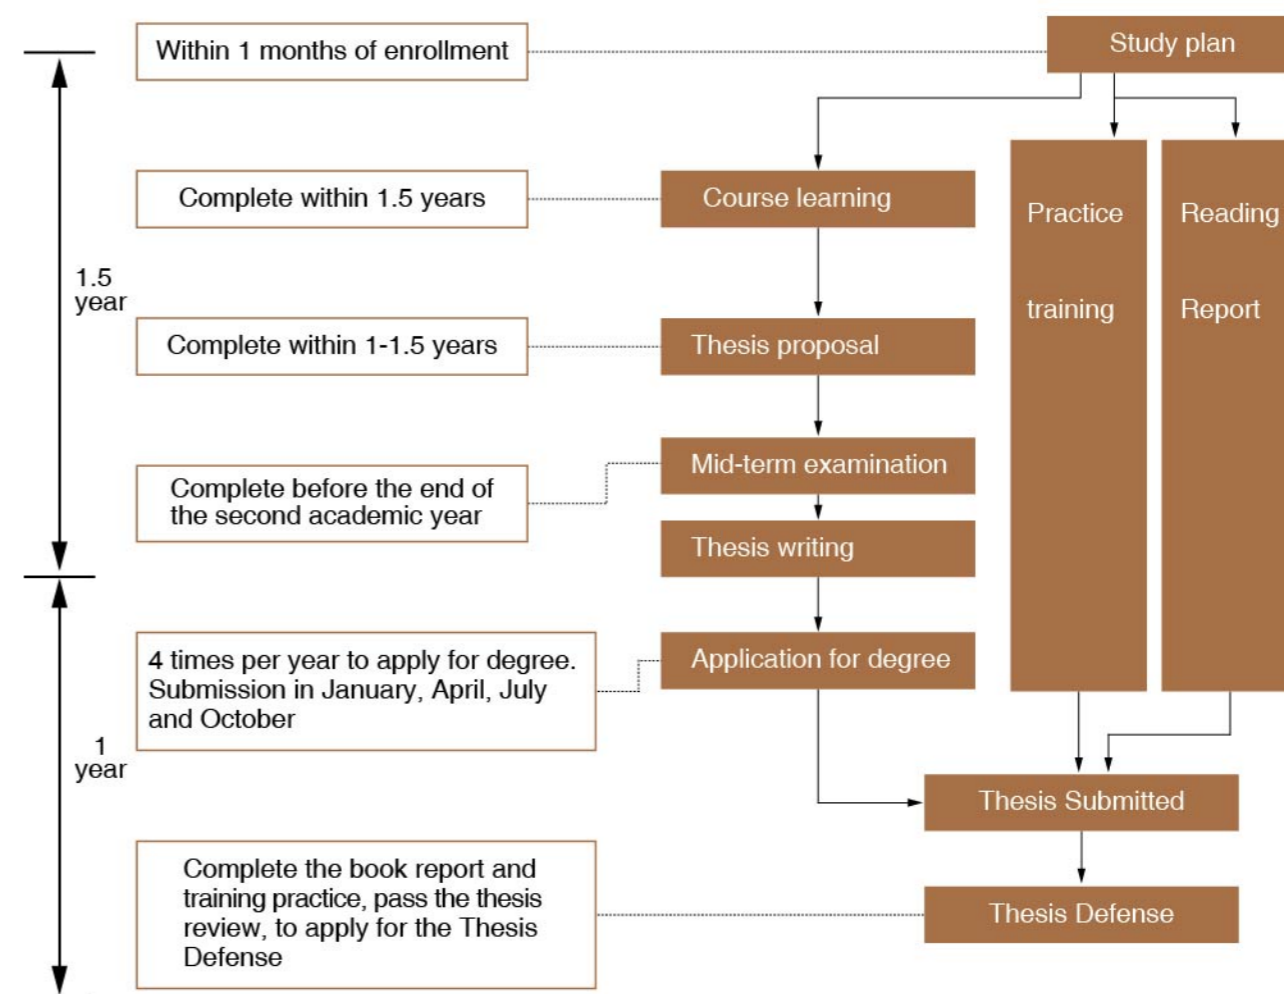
Within 1 months of enrollment

Study plan

Complete within 1.5 years

Course learning

Practice

training

Reading

Report

1.5 year

Complete within 1-1.5 years

Thesis proposal

Complete before the end of the second academic year

Mid-term examination

Thesis writing

4 times per year to apply for degree. Submission in January, April, July and October

Application for degree

1 year

Thesis Submitted

Complete the book report and training practice, pass the thesis review, to apply for the Thesis Defense

Thesis Defense